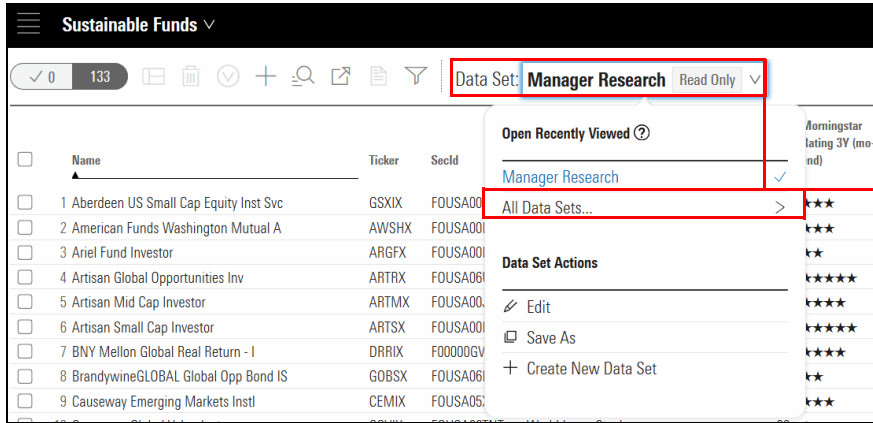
Sustainable Funds

0 133

Data Set: Manager Research Read Only

| | Name | Ticker | SecId | Morningstar Rating 3Y (mo-end) |
|---|---|---|---|---|
| | 1 Aberdeen US Small Cap Equity Inst Svc | GSXIX | FOUSA00 | ★★★ |
| | 2 American Funds Washington Mutual A | AWSHX | FOUSA00 | ★★★ |
| | 3 Ariel Fund Investor | ARGFX | FOUSA00 | ★★ |
| | 4 Artisan Global Opportunities Inv | ARTRX | FOUSA06 | ★★★★★ |
| | 5 Artisan Mid Cap Investor | ARTMX | FOUSA00 | ★★★★ |
| | 6 Artisan Small Cap Investor | ARTSX | FOUSA00 | ★★★★★ |
| | 7 BNY Mellon Global Real Return - I | DRRIX | F00000GV | ★★★★ |
| | 8 BrandywineGLOBAL Global Opp Bond IS | GOBSX | FOUSA06 | ★★ |
| | 9 Causeway Emerging Markets Instl | CEMIX | FOUSA05 | ★★★ |

Open Recently Viewed

Manager Research

All Data Sets...

Data Set Actions

Edit

Save As

Create New Data Set